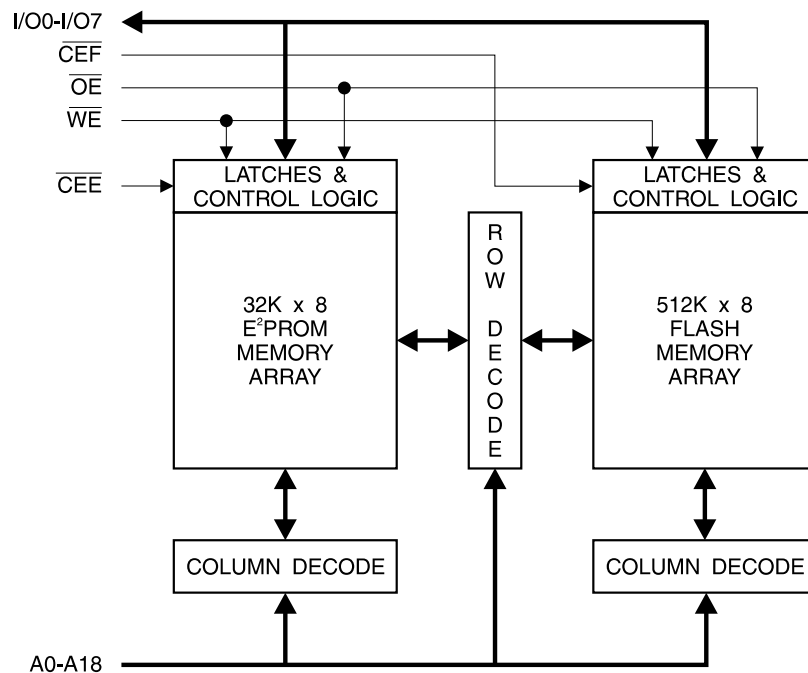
I/O0-I/O7
$\overline{CEF}$
$\overline{OE}$
$\overline{WE}$
$\overline{CEE}$

LATCHES & CONTROL LOGIC

32K x 8
$E^2$PROM
MEMORY
ARRAY

R
O
W

D
E
C
O
D
E

LATCHES & CONTROL LOGIC

512K x 8
FLASH
MEMORY
ARRAY

COLUMN DECODE

COLUMN DECODE

A0-A18